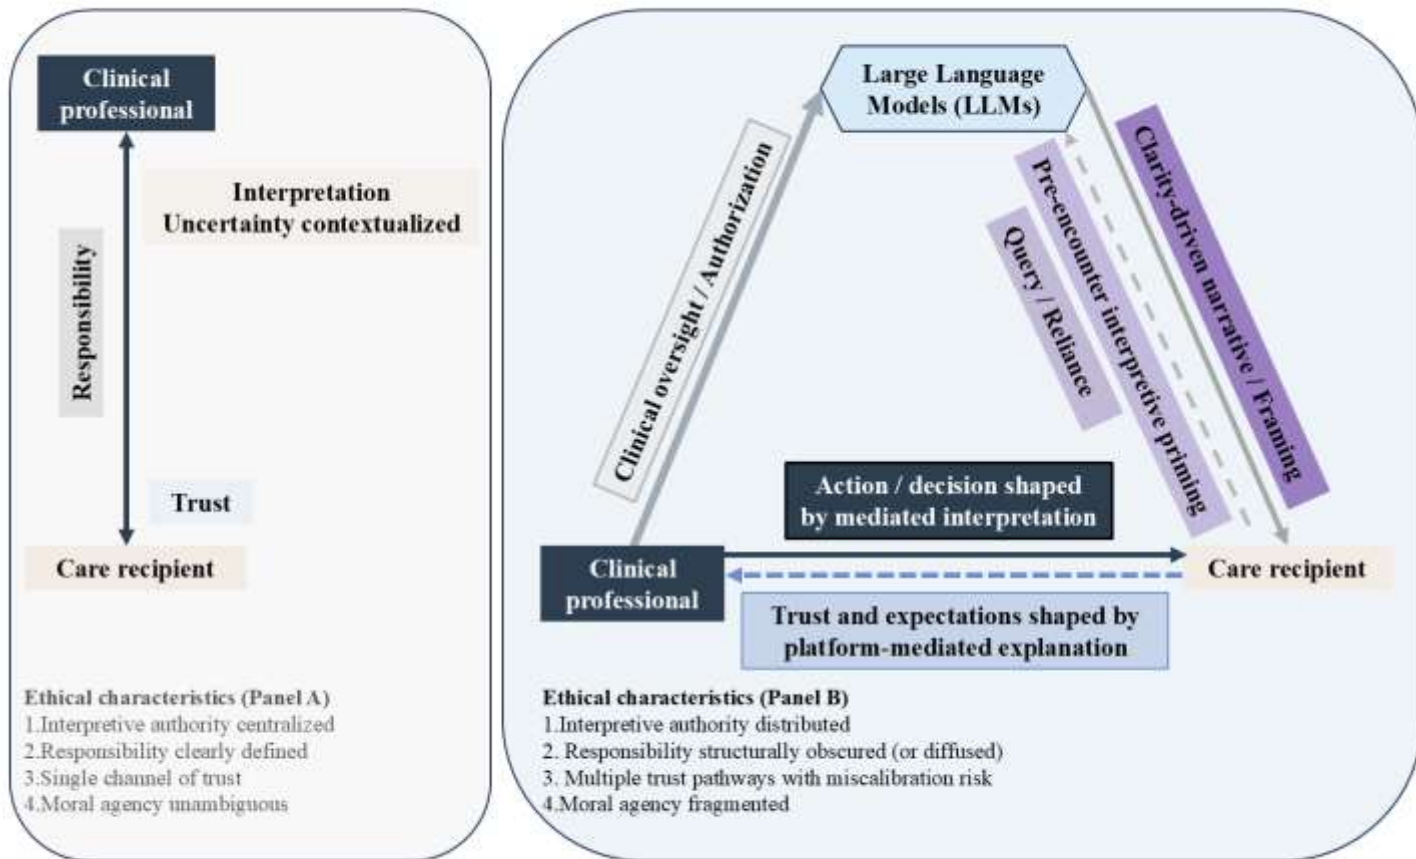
Clinical professional

Interpretation
Uncertainty contextualized

Responsibility

Trust

Care recipient

Ethical characteristics (Panel A)
1.Interpretive authority centralized
2.Responsibility clearly defined
3.Single channel of trust
4.Moral agency unambiguous

Large Language Models (LLMs)

Clinical oversight / Authorization

Query / Reliance

Pre-encounter interpretive priming

Clarity-driven narrative / Framing

Action / decision shaped by mediated interpretation

Clinical professional

Care recipient

Trust and expectations shaped by platform-mediated explanation

Ethical characteristics (Panel B)
1.Interpretive authority distributed
2. Responsibility structurally obscured (or diffused)
3. Multiple trust pathways with miscalibration risk
4.Moral agency fragmented